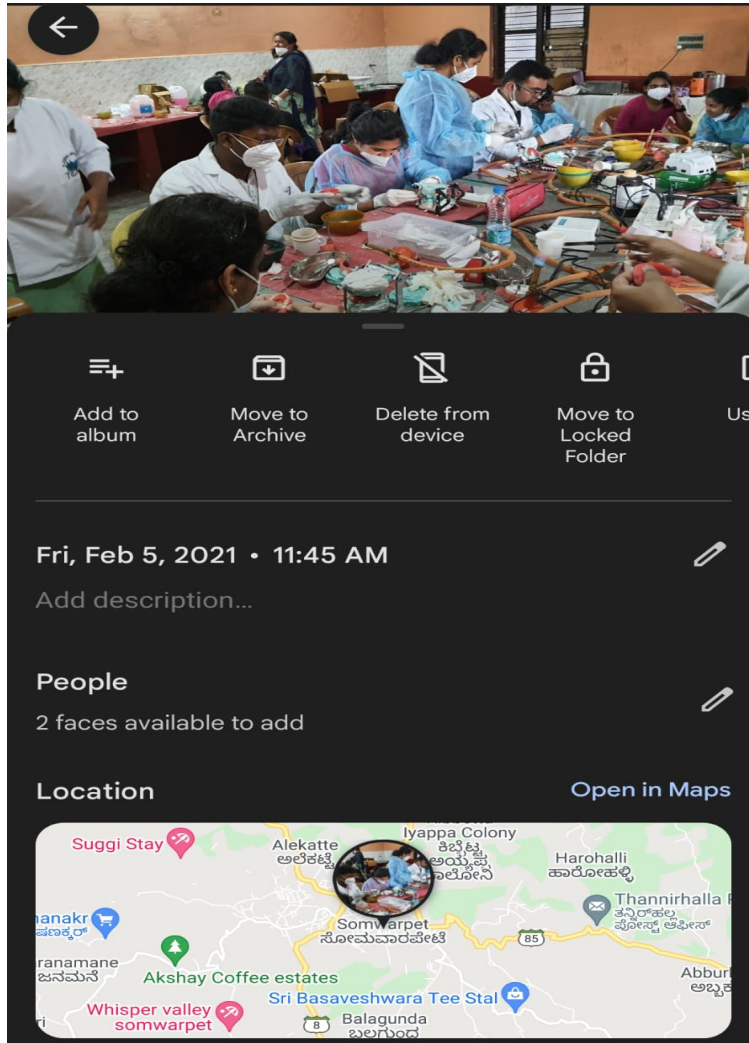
Add to album

Move to Archive

Delete from device

Move to Locked Folder

Us

Fri, Feb 5, 2021 • 11:45 AM

Add description...

People

2 faces available to add

Location

Open in Maps

Suggi Stay

Alekatte
ಅಲೆಕಟ್ಟೆ

Iyappa Colony
ಅಯ್ಯಪ್ಪ ಕಾಲೋನಿ

Harohalli
ಹಾರೋಹಳ್ಳಿ

Thannirhalla P
ತನ್ನೀರ್‌ಹಳ್ಳ ಪೋಸ್ಟ್ ಆಫೀಸ್

hanakr
ಷಣಕ್ಕರ್

Somwarpet
ಸೋಮವಾರಪೇಟೆ

85

ranamane
ಜನಮನೆ

Akshay Coffee estates

Abburi
ಅಬ್ಬೂರ

Whisper valley somwarpet

Sri Basaveshwara Tee Stal

8

Balagunda
ಬಲಗುಂದ